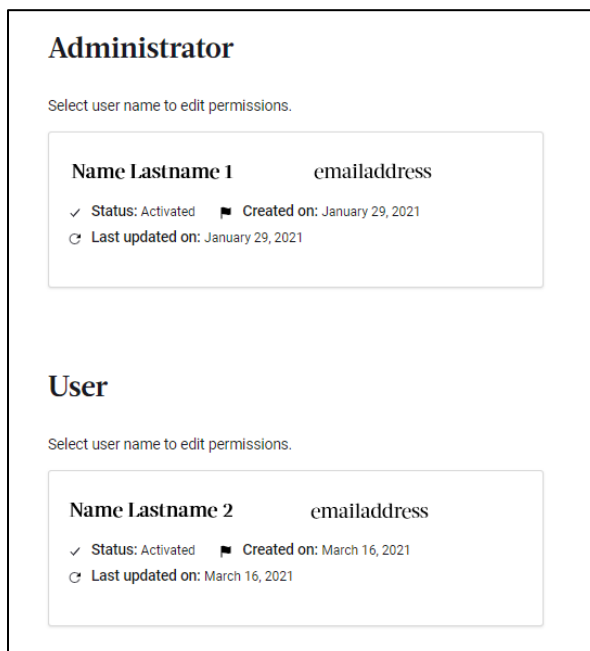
Administrator

Select user name to edit permissions.

Name Lastname 1 emailaddress

Status: Activated Created on: January 29, 2021

Last updated on: January 29, 2021

User

Select user name to edit permissions.

Name Lastname 2 emailaddress

Status: Activated Created on: March 16, 2021

Last updated on: March 16, 2021